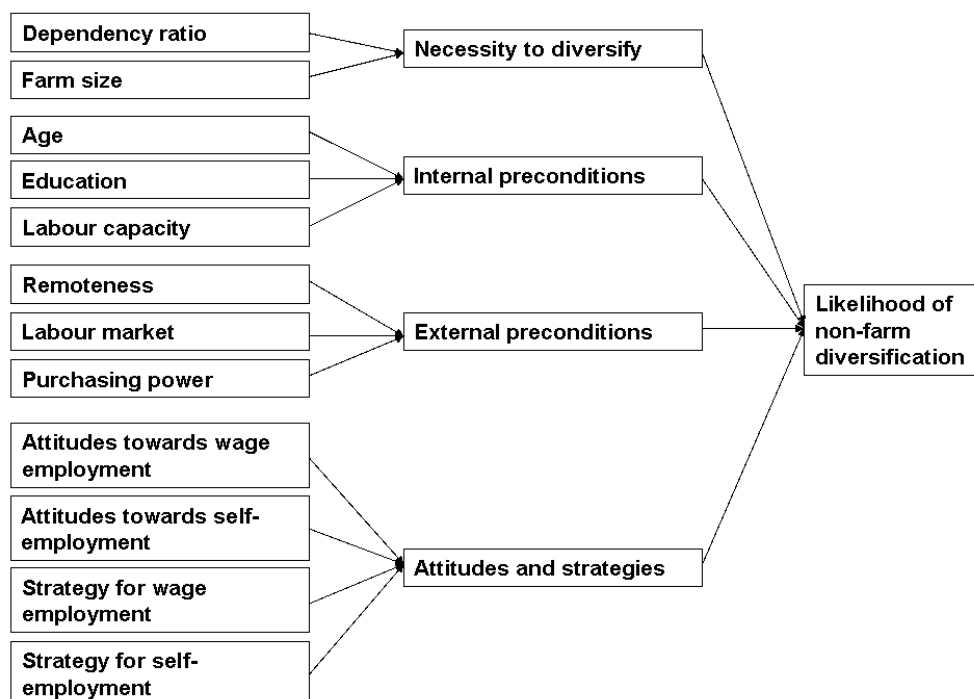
Dependency ratio

Farm size

Necessity to diversify

Age

Education

Labour capacity

Internal preconditions

Remoteness

Labour market

Purchasing power

External preconditions

Likelihood of non-farm diversification

Attitudes towards wage employment

Attitudes towards self-employment

Strategy for wage employment

Strategy for self-employment

Attitudes and strategies